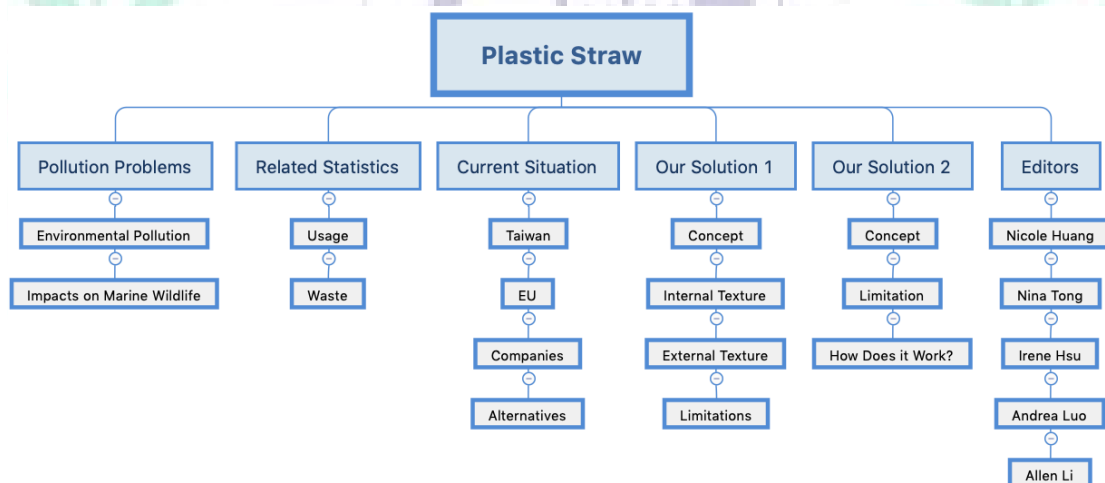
Plastic Straw

Pollution Problems
Environmental Pollution
Impacts on Marine Wildlife

Related Statistics
Usage
Waste

Current Situation
Taiwan
EU
Companies
Alternatives

Our Solution 1
Concept
Internal Texture
External Texture
Limitations

Our Solution 2
Concept
Limitation
How Does it Work?

Editors
Nicole Huang
Nina Tong
Irene Hsu
Andrea Luo
Allen Li